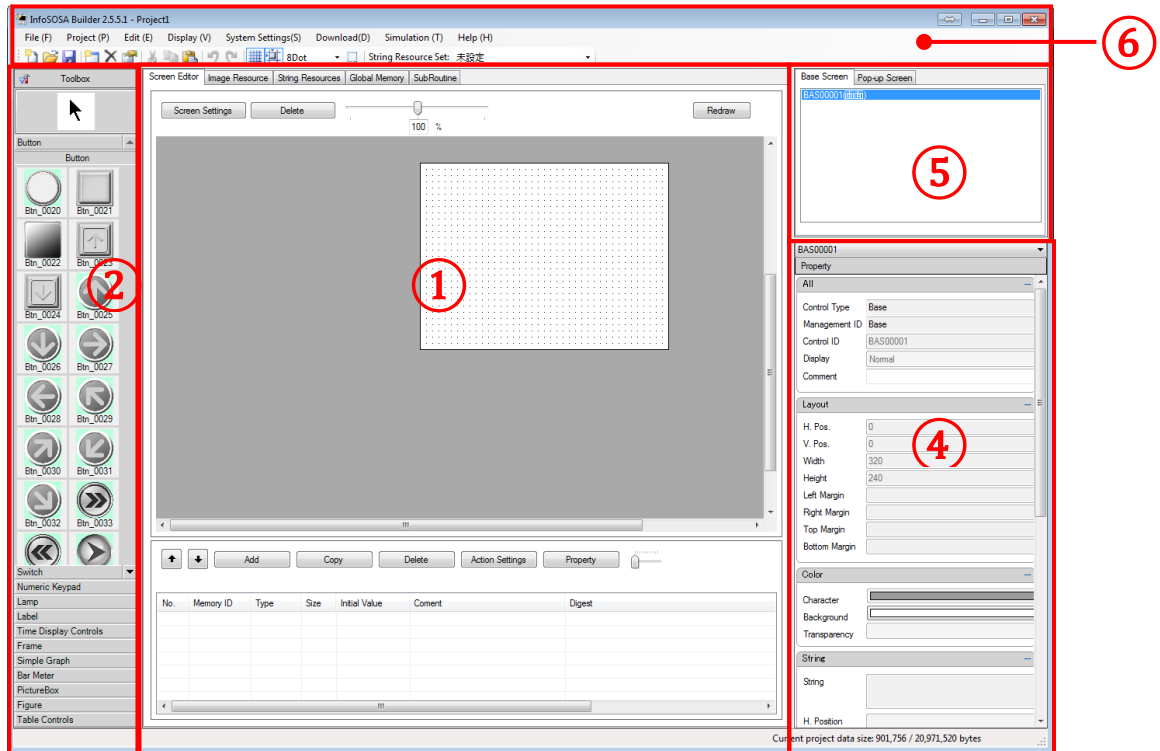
InfoSOSA Builder 2.5.5.1 - Project1

File (F) Project (P) Edit (E) Display (V) System Settings(S) Download(D) Simulation (T) Help (H)

8Dot String Resource Set: 未設定

⑥

Toolbox

Button

Button

Btn_0020 Btn_0021 Btn_0022 Btn_0023 Btn_0024 Btn_0025 Btn_0026 Btn_0027 Btn_0028 Btn_0029 Btn_0030 Btn_0031 Btn_0032 Btn_0033

②

Switch
Numeric Keypad
Lamp
Label
Time Display Controls
Frame
Simple Graph
Bar Meter
PictureBox
Figure
Table Controls

Screen Editor | Image Resource | String Resources | Global Memory | SubRoutine

Screen Settings | Delete | 100 % | Redraw

①

Add | Copy | Delete | Action Settings | Property

| No. | Memory ID | Type | Size | Initial Value | Coment | Digest |
|---|---|---|---|---|---|---|

Base Screen | Pop-up Screen

BAS00001(画面)

⑤

BAS00001

Property

All
Control Type Base
Management ID Base
Control ID BAS00001
Display Normal
Comment

Layout
H. Pos. 0
V. Pos. 0
Width 320
Height 240
Left Margin
Right Margin
Top Margin
Bottom Margin

④

Color
Character
Background
Transparency

String
String
H. Position

Current project data size: 901,756 / 20,971,520 bytes